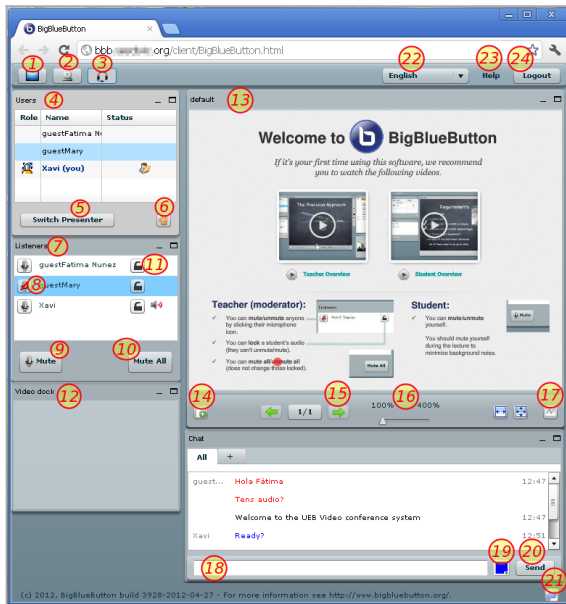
BigBlueButton

bbb.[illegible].org/client/BigBlueButton.html

1 2 3

22 English 23 Help 24 Logout

Users 4

| Role | Name | Status |
|---|---|---|
| | guestFatima N | |
| | guestMary | |
| | Xavi (you) | |

5 Switch Presenter 6

Listeners 7

guestFatima Nunez 11

8 guestMary

Xavi

9 Mute 10 Mute All

Video dock 12

default 13

Welcome to BigBlueButton

If it's your first time using this software, we recommend you to watch the following videos.

The Presenter Approach

Requirements

Teacher Overview

Student Overview

Teacher (moderator):

You can mute/unmute anyone by clicking their microphone icon.

You can lock a student's audio (they can't unmute/mute).

You can mute all/unmute all (does not change those locked).

Listeners

Mute All

Student:

You can mute/unmute yourself.

You should mute yourself during the lecture to minimize background noises.

Mute

14 15 1/1 16 100% 400% 17

Chat

All +

guest... Hola Fátima 12:47

Tens audio? 12:47

Welcome to the UEB Video conference system 12:47

Xavi Ready? 12:51

18 19 20 Send

(c) 2012, BigBlueButton build 3920-2012-04-27 - For more information see http://www.bigbluebutton.org/. 21